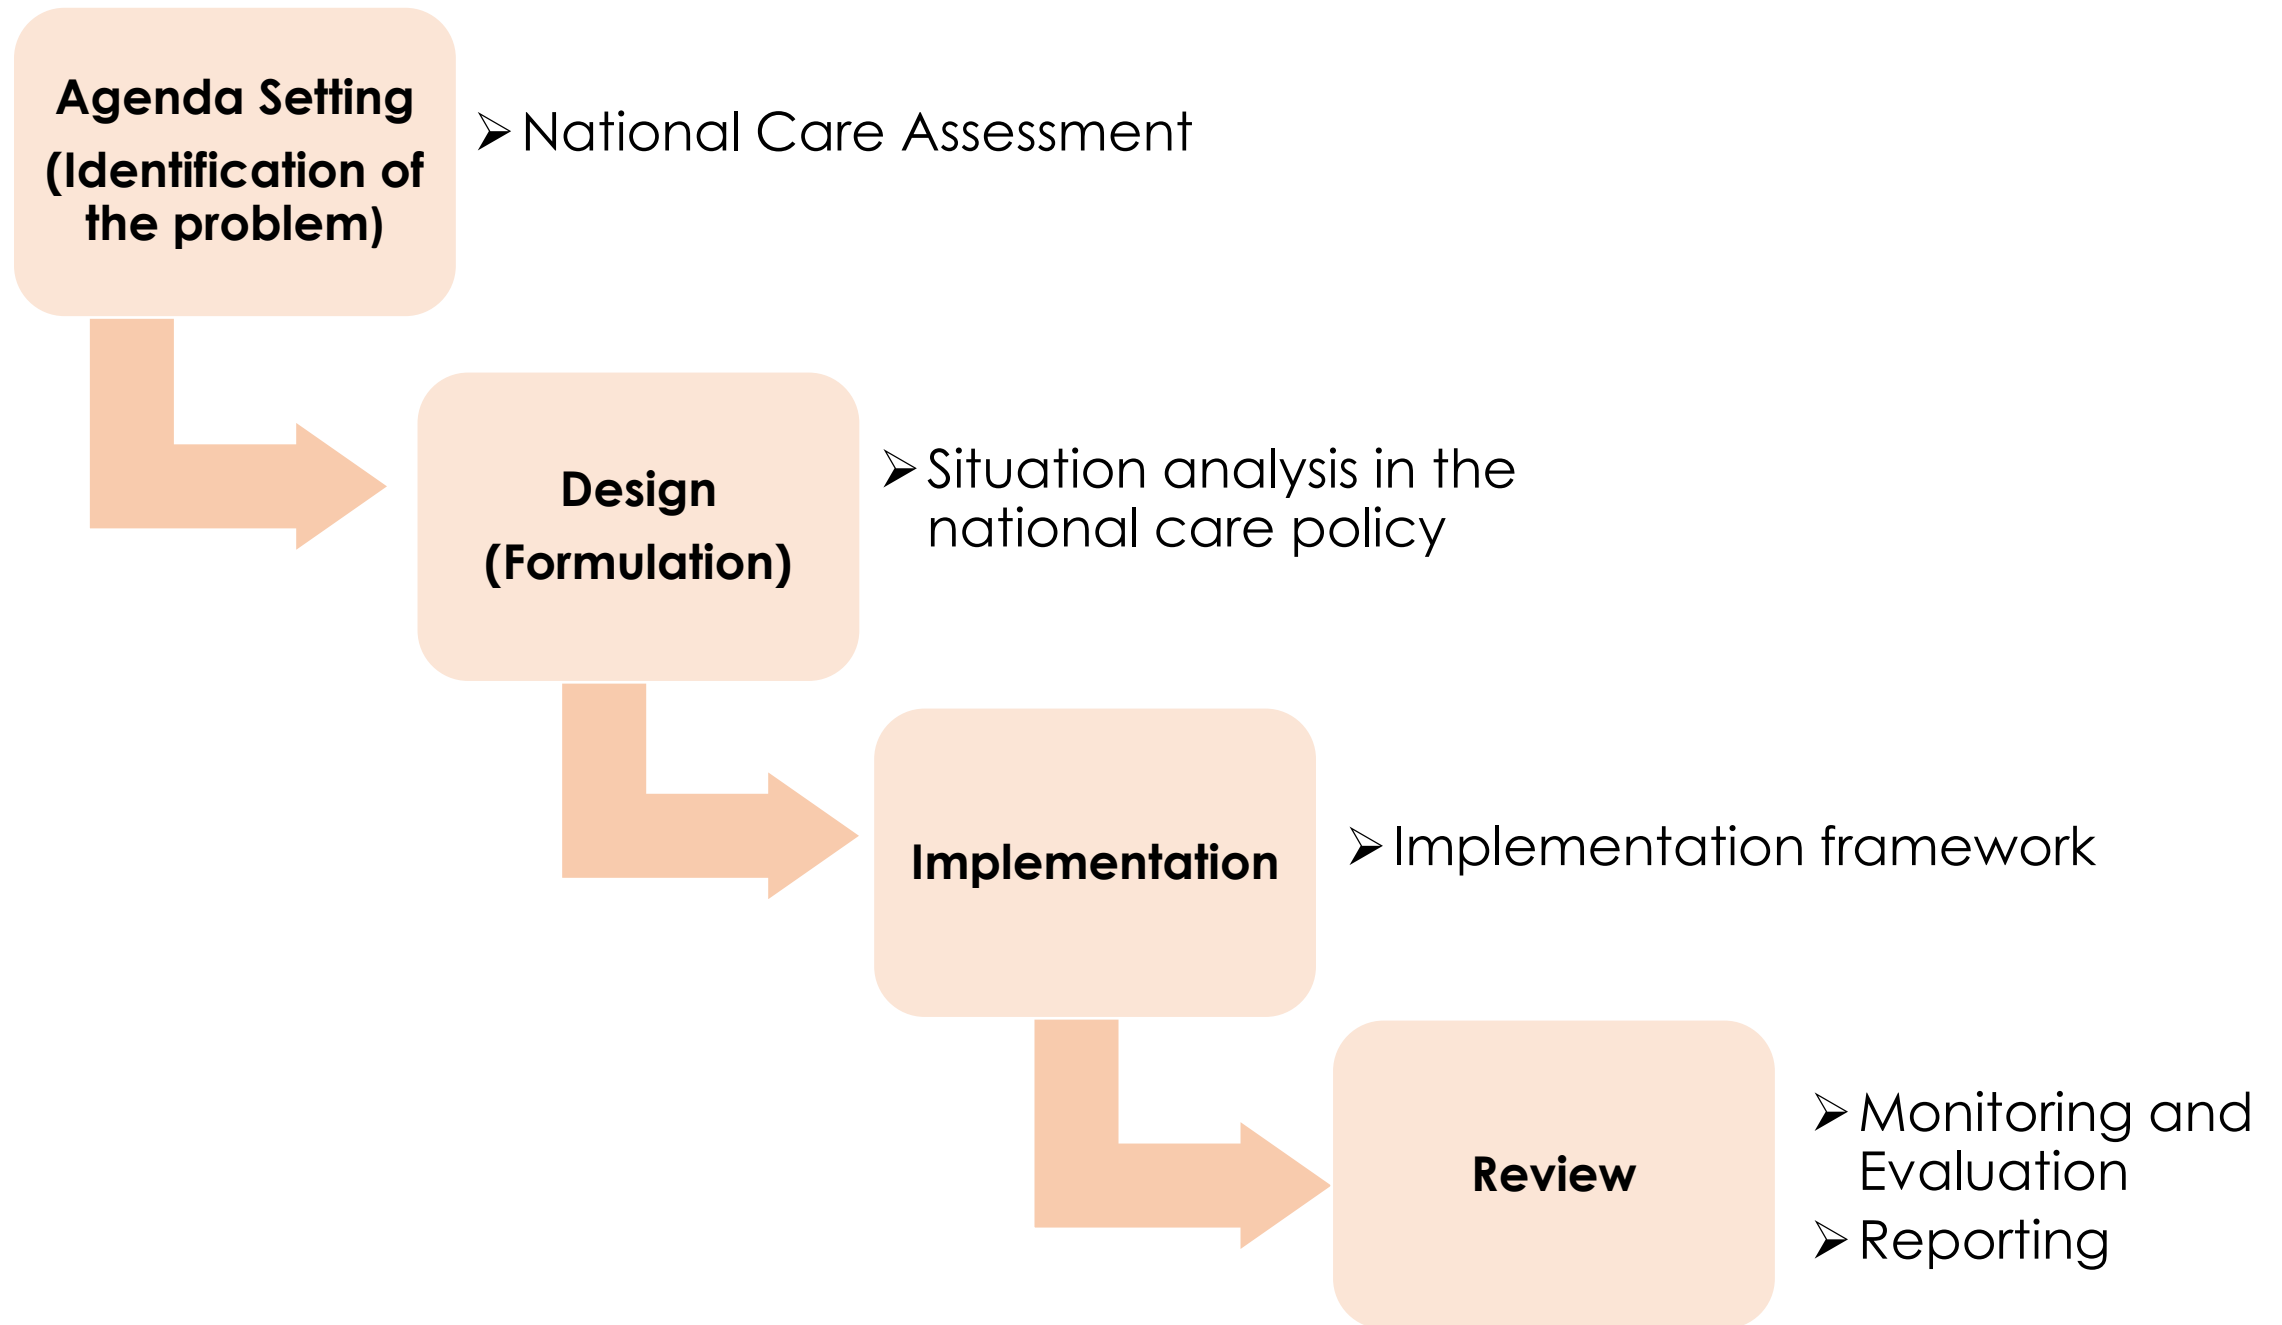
Agenda Setting (Identification of the problem)

➢ National Care Assessment

Design (Formulation)

➢ Situation analysis in the national care policy

Implementation

➢ Implementation framework

Review

➢ Monitoring and Evaluation

➢ Reporting